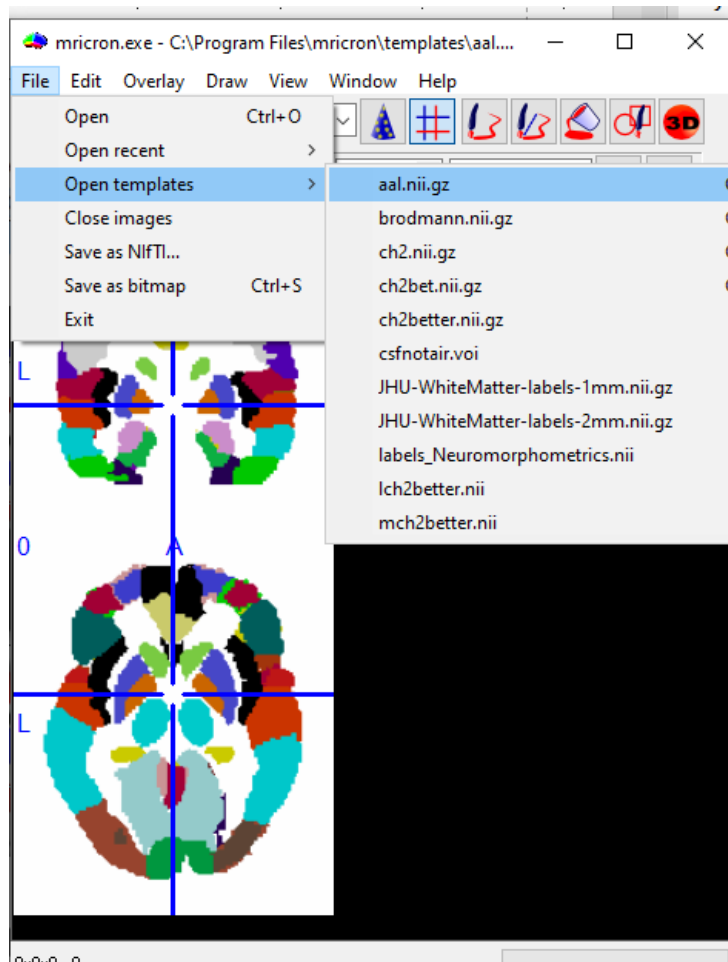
mricron.exe - C:\Program Files\mricron\templates\aal....

File Edit Overlay Draw View Window Help

Open Ctrl+O
Open recent >
Open templates >
Close images
Save as NIfTI...
Save as bitmap Ctrl+S
Exit

aal.nii.gz
brodmann.nii.gz
ch2.nii.gz
ch2bet.nii.gz
ch2better.nii.gz
csfnotair.voi
JHU-WhiteMatter-labels-1mm.nii.gz
JHU-WhiteMatter-labels-2mm.nii.gz
labels_Neuromorphometrics.nii
lch2better.nii
mch2better.nii

3D

L

0

A

L